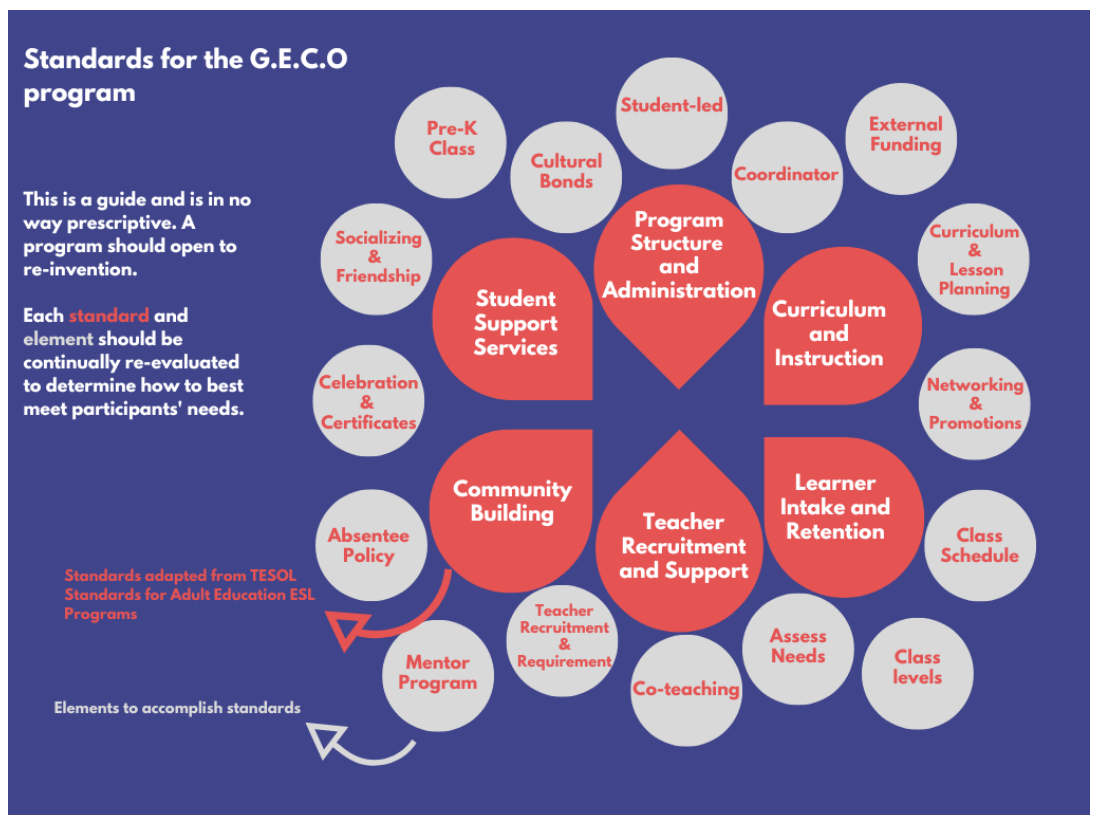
Standards for the G.E.C.O program

This is a guide and is in no way prescriptive. A program should open to re-invention.

Each standard and element should be continually re-evaluated to determine how to best meet participants' needs.

Standards adapted from TESOL Standards for Adult Education ESL Programs

Elements to accomplish standards

Pre-K Class

Student-led

Cultural Bonds

Coordinator

External Funding

Socializing & Friendship

Program Structure and Administration

Student Support Services

Curriculum and Instruction

Curriculum & Lesson Planning

Celebration & Certificates

Networking & Promotions

Community Building

Teacher Recruitment and Support

Learner Intake and Retention

Absentee Policy

Class Schedule

Teacher Recruitment & Requirement

Assess Needs

Class levels

Mentor Program

Co-teaching